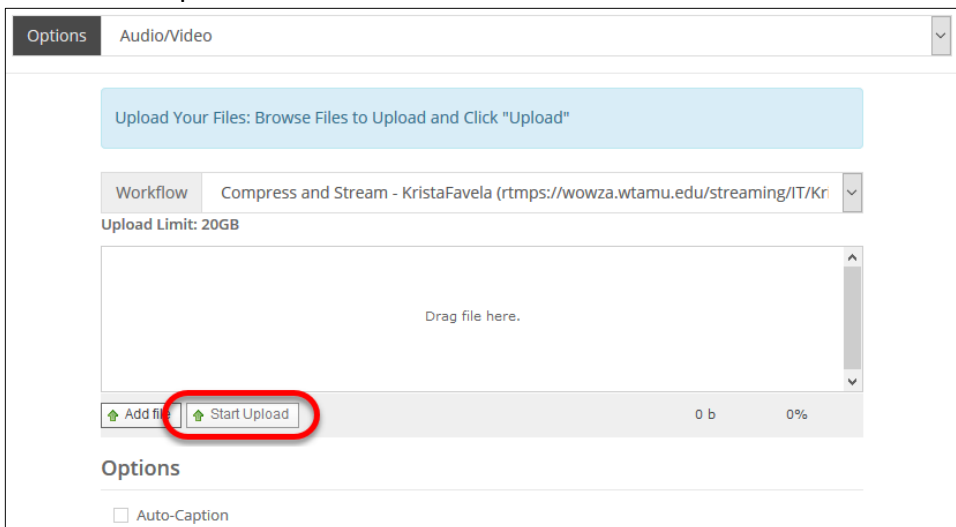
Options Audio/Video

Upload Your Files: Browse Files to Upload and Click "Upload"

Workflow Compress and Stream - KristaFavela (rtmps://wowza.wtamu.edu/streaming/IT/Kr

Upload Limit: 20GB

Drag file here.

Add file Start Upload 0 b 0%

Options

Auto-Caption